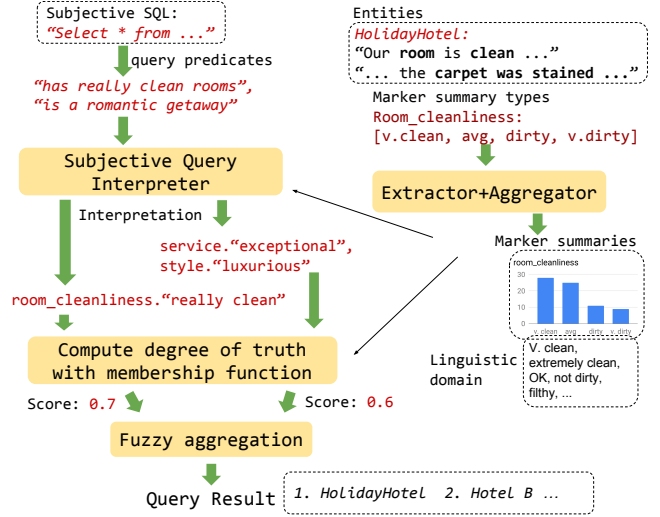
Subjective SQL:
"Select * from ..."

query predicates

"has really clean rooms",
"is a romantic getaway"

Subjective Query Interpreter

Interpretation

service."exceptional",
style."luxurious"

room_cleanliness."really clean"

Compute degree of truth with membership function

Score: 0.7

Score: 0.6

Fuzzy aggregation

Query Result

1. HolidayHotel 2. Hotel B ...

Entities

HolidayHotel:
"Our **room** is **clean** ..."
"... the **carpet was stained** ..."

Marker summary types

Room_cleanliness:
[v.clean, avg, dirty, v.dirty]

Extractor+Aggregator

Marker summaries

room_cleanliness

30

20

10

0

v. clean

avg

dirty

v. dirty

Linguistic domain

V. clean, extremely clean, OK, not dirty, filthy, ...